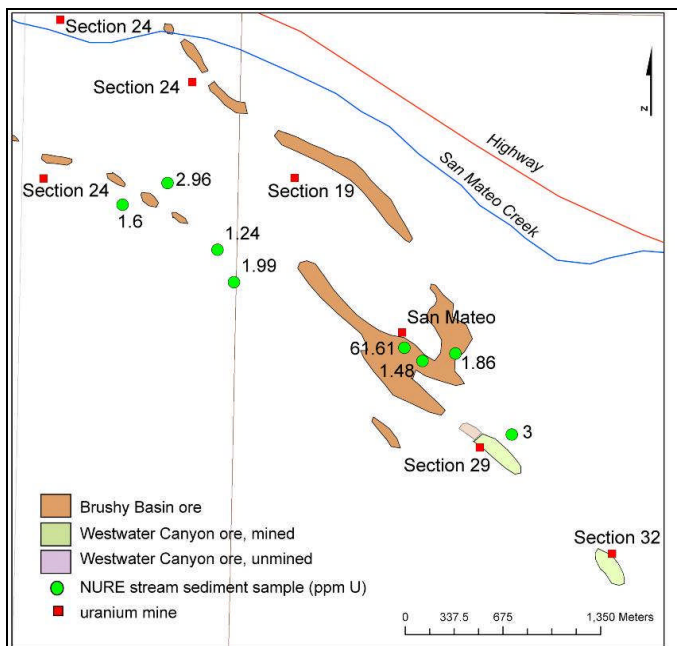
Section 24
Section 24
Section 24
Section 19
Highway
San Mateo Creek
N
2.96
1.6
1.24
1.99
San Mateo
61.61
1.48
1.86
3
Section 29
Section 32

Brushy Basin ore
Westwater Canyon ore, mined
Westwater Canyon ore, unmined
NURE stream sediment sample (ppm U)
uranium mine

0 337.5 675 1,350 Meters